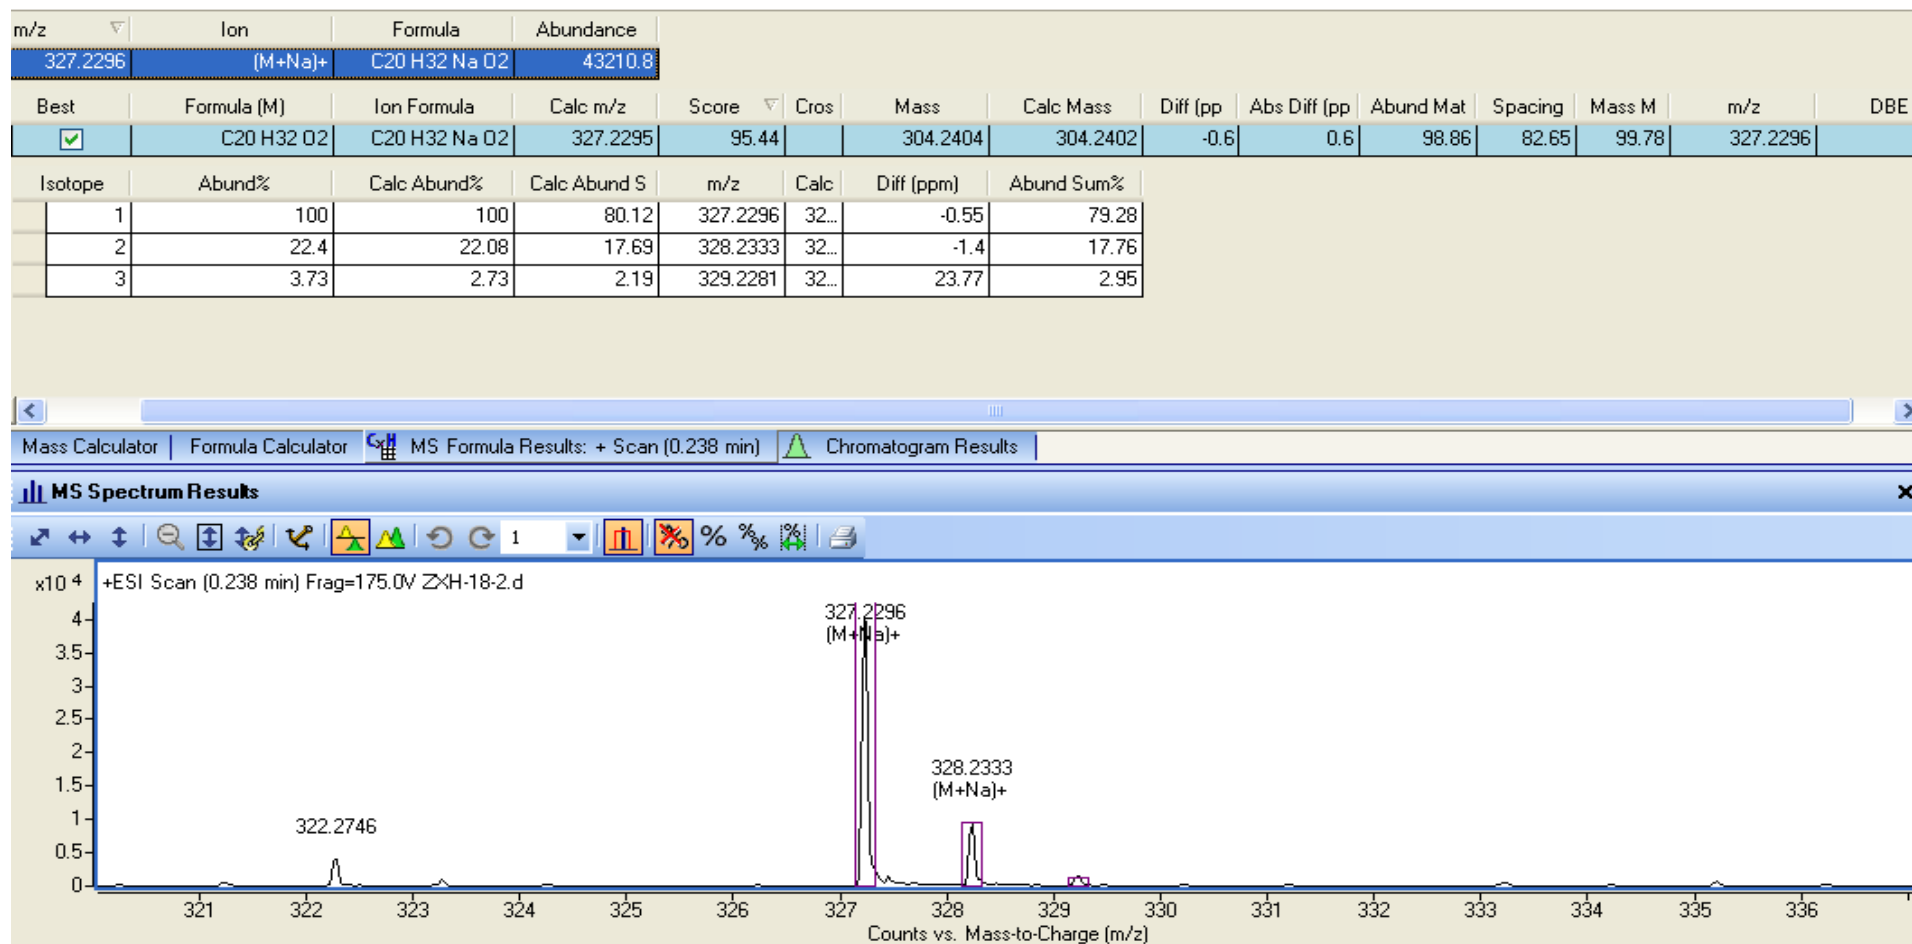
| m/z | Ion | Formula | Abundance |
|---|---|---|---|
| 327.2296 | (M+Na)+ | C20 H32 Na O2 | 43210.8 |

| Best | Formula (M) | Ion Formula | Calc m/z | Score | Cros | Mass | Calc Mass | Diff (pp | Abs Diff (pp | Abund Mat | Spacing | Mass M | m/z | DBE |
|---|---|---|---|---|---|---|---|---|---|---|---|---|---|---|
| ☑ | C20 H32 O2 | C20 H32 Na O2 | 327.2295 | 95.44 | | 304.2404 | 304.2402 | -0.6 | 0.6 | 98.86 | 82.65 | 99.78 | 327.2296 | |

| Isotope | Abund% | Calc Abund% | Calc Abund S | m/z | Calc | Diff (ppm) | Abund Sum% |
|---|---|---|---|---|---|---|---|
| 1 | 100 | 100 | 80.12 | 327.2296 | 32... | -0.55 | 79.28 |
| 2 | 22.4 | 22.08 | 17.69 | 328.2333 | 32... | -1.4 | 17.76 |
| 3 | 3.73 | 2.73 | 2.19 | 329.2281 | 32... | 23.77 | 2.95 |

Mass Calculator | Formula Calculator | MS Formula Results: + Scan (0.238 min) | Chromatogram Results

MS Spectrum Results

1

x10 4 +ESI Scan (0.238 min) Frag=175.0V ZXH-18-2.d

4
3.5
3
2.5
2
1.5
1
0.5
0

327.2296
(M+Na)+

328.2333
(M+Na)+

322.2746

321 322 323 324 325 326 327 328 329 330 331 332 333 334 335 336

Counts vs. Mass-to-Charge (m/z)